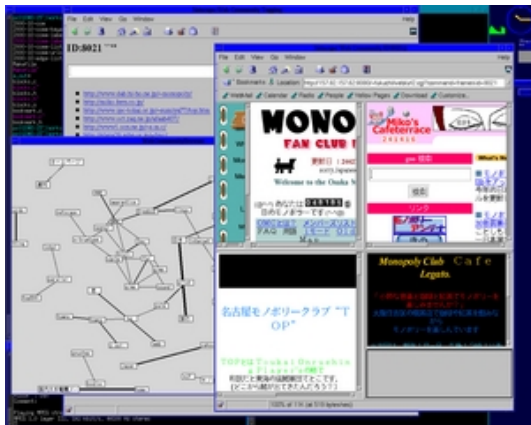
File Edit View Go Window
Help
ID:8021

File Edit View Go Window
Help
Bookmarks Location
WebMail Calendar Radio People Yellow Pages Download Customize...

MONO
FAN CLUB
Welcome to the Osaka
Miko's Cafeterrace
検索
リンク
What's New

名古屋モノポリークラブ "TOP"

Monopoly Club Cafe Legato.

100% of 11K